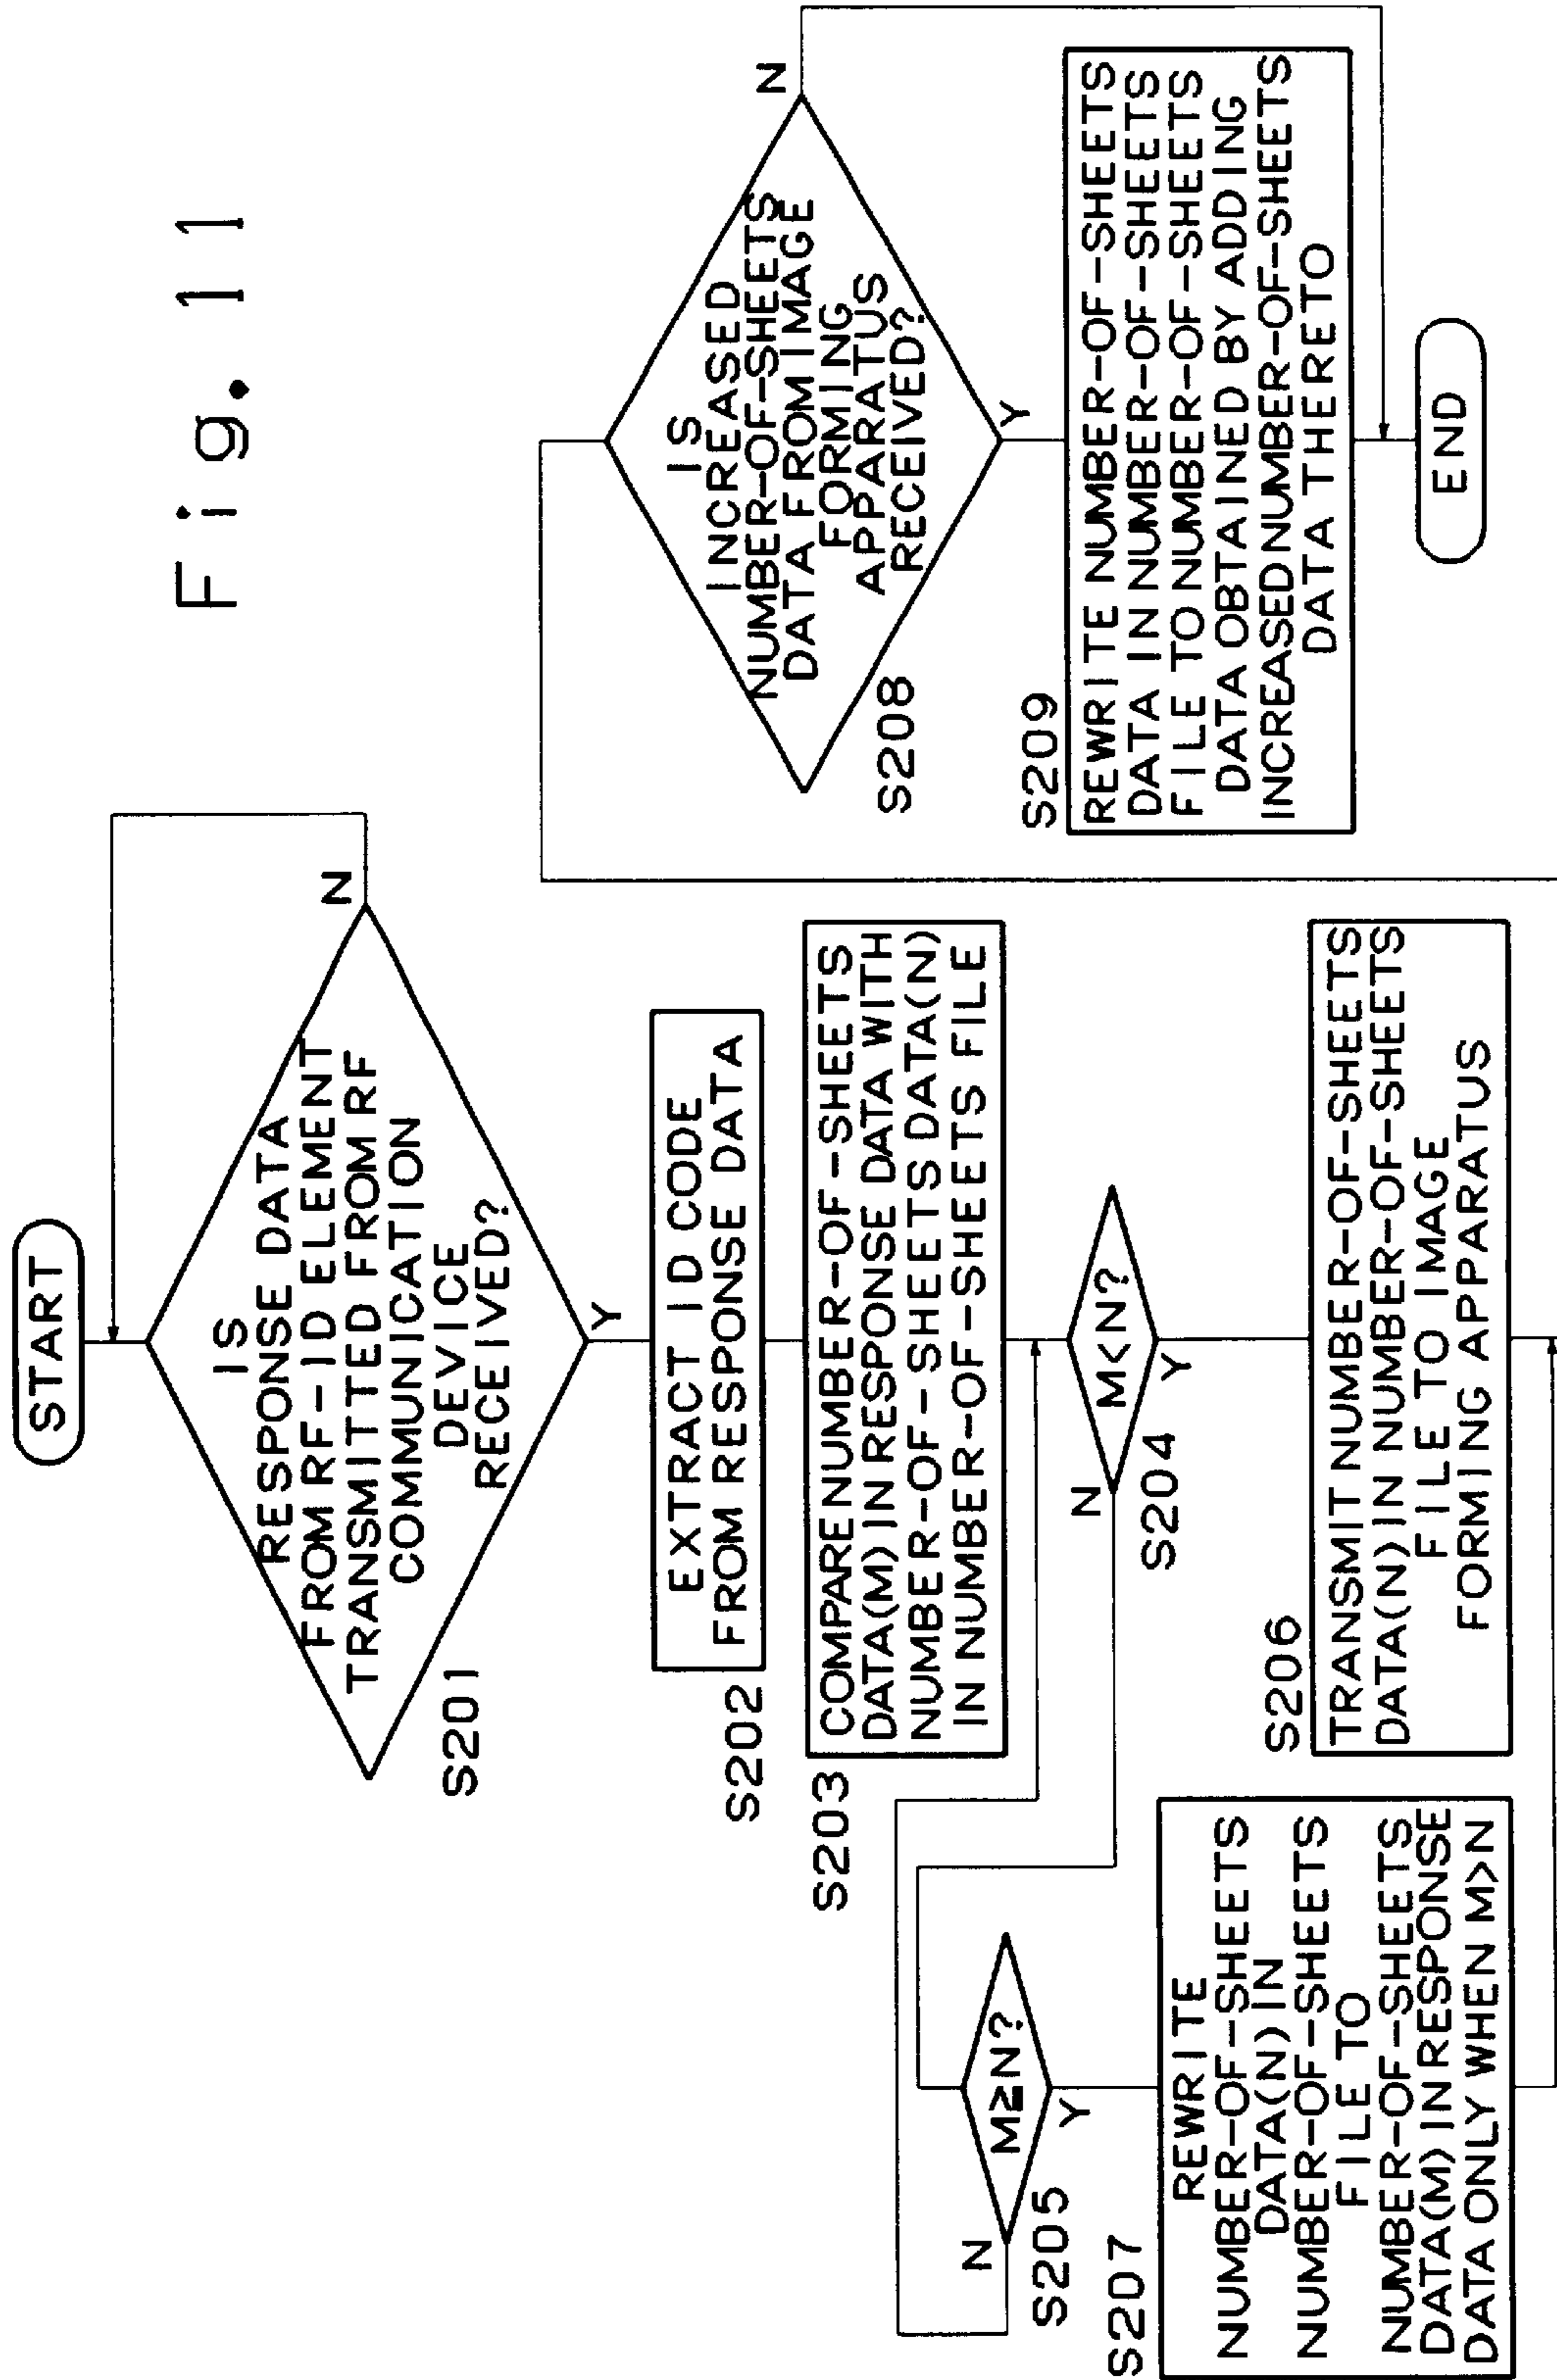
Fig. 11

START

S201
IS RESPONSE DATA FROM RF-ID ELEMENT TRANSMITTED FROM RF COMMUNICATION DEVICE RECEIVED?

N

Y

S202
EXTRACT ID CODE FROM RESPONSE DATA

S203
COMPARE NUMBER-OF-SHEETS DATA(M) IN RESPONSE DATA WITH NUMBER-OF-SHEETS DATA(N) IN NUMBER-OF-SHEETS FILE

S204
M<N?

N

Y

S205
M≧N?

N

Y

S206
TRANSMIT NUMBER-OF-SHEETS DATA(N) IN NUMBER-OF-SHEETS FILE TO IMAGE FORMING APPARATUS

S207
REWRITE NUMBER-OF-SHEETS DATA(N) IN NUMBER-OF-SHEETS FILE TO NUMBER-OF-SHEETS DATA(M) IN RESPONSE DATA ONLY WHEN M>N

S208
IS INCREASED NUMBER-OF-SHEETS DATA FROM IMAGE FORMING APPARATUS RECEIVED?

N

Y

S209
REWRITE NUMBER-OF-SHEETS DATA IN NUMBER-OF-SHEETS FILE TO NUMBER-OF-SHEETS DATA OBTAINED BY ADDING INCREASED NUMBER-OF-SHEETS DATA THERETO

END